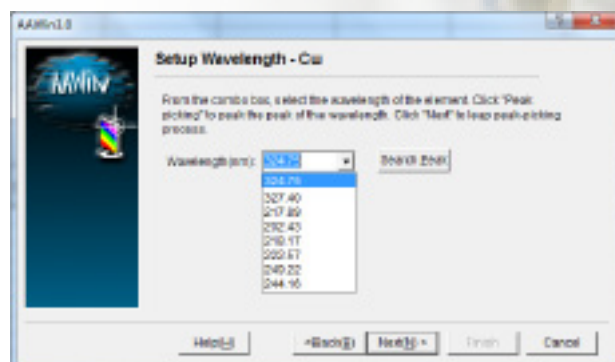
AAWin1.0

AAWin

Setup Wavelength - Cu

From the combo box, select the wavelength of the element. Click "Peak picking" to peak the peak of the wavelength. Click "Next" to leap peak-picking process.

Wavelength (nm): 324.78

Search Peak

324.78
327.40
217.89
222.43
219.17
222.57
249.22
244.16

Help(H)

<Back(B)

Next(N) >

Finish

Cancel